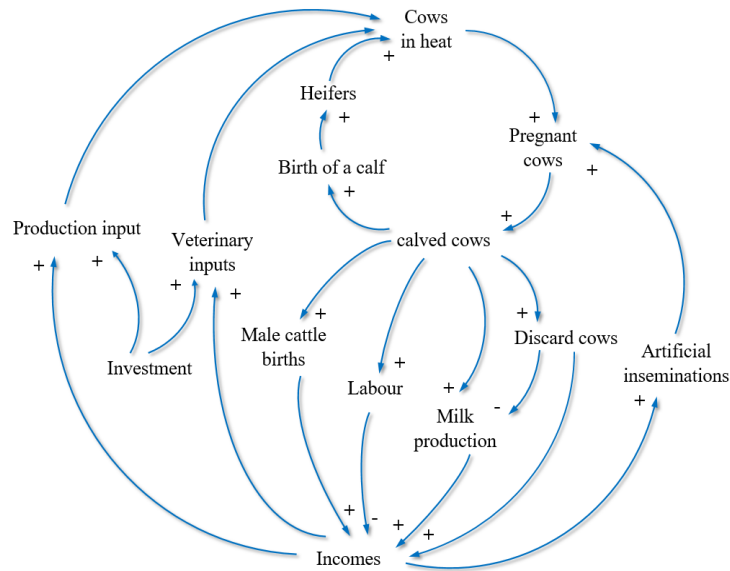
Cows in heat

+

Heifers

+

+

Pregnant cows

+

Birth of a calf

+

+

Production input

Veterinary inputs

calved cows

+

+

+

+

+

Male cattle births

+

Discard cows

Artificial inseminations

Investment

+

Labour

+

-

Milk production

+

+

-

+

+

Incomes